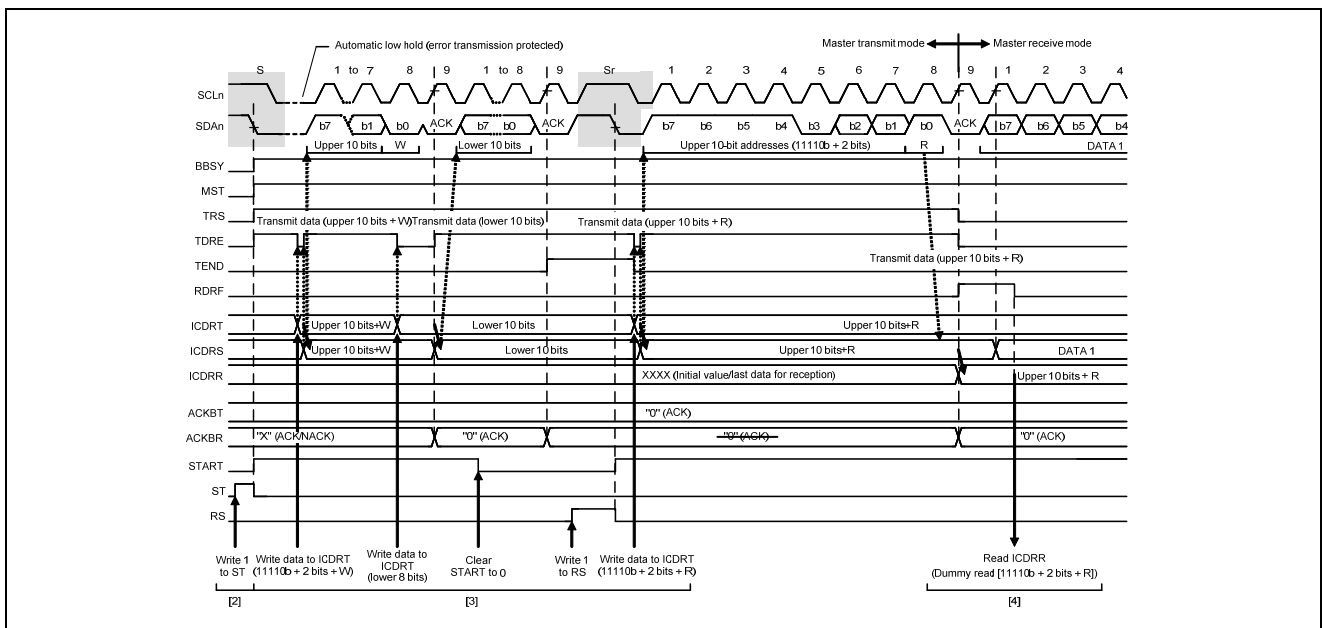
Automatic low hold (error transmission protected)

Master transmit mode ← → Master receive mode

S 1 to 7 8 9 1 to 8 9 Sr 1 2 3 4 5 6 7 8 9 1 2 3 4

SCLn

SDAn b7 b1 b0 ACK b7 b0 ACK b7 b6 b5 b4 b3 b2 b1 b0 ACK b7 b6 b5 b4

Upper 10 bits W Lower 10 bits Upper 10-bit addresses (11110b + 2 bits) R DATA 1

BBSY

MST

TRS Transmit data (upper 10 bits + W) Transmit data (lower 10 bits) Transmit data (upper 10 bits + R)

TDRE

TEND Transmit data (upper 10 bits + R)

RDRF

ICDRT Upper 10 bits+W Lower 10 bits Upper 10 bits+R

ICDRS Upper 10 bits+W Lower 10 bits Upper 10 bits+R DATA 1

ICDRR XXXX (Initial value/last data for reception) Upper 10 bits + R

ACKBT "0" (ACK)

ACKBR "X" (ACK/NACK) "0" (ACK) "0" (ACK) "0" (ACK)

START

ST

RS

Write 1 to ST

Write data to ICDRT (11110b + 2 bits + W)

Write data to ICDRT (lower 8 bits)

Clear START to 0

Write 1 to RS

Write data to ICDRT (11110b + 2 bits + R)

Read ICDRR (Dummy read [11110b + 2 bits + R])

[2] [3] [4]